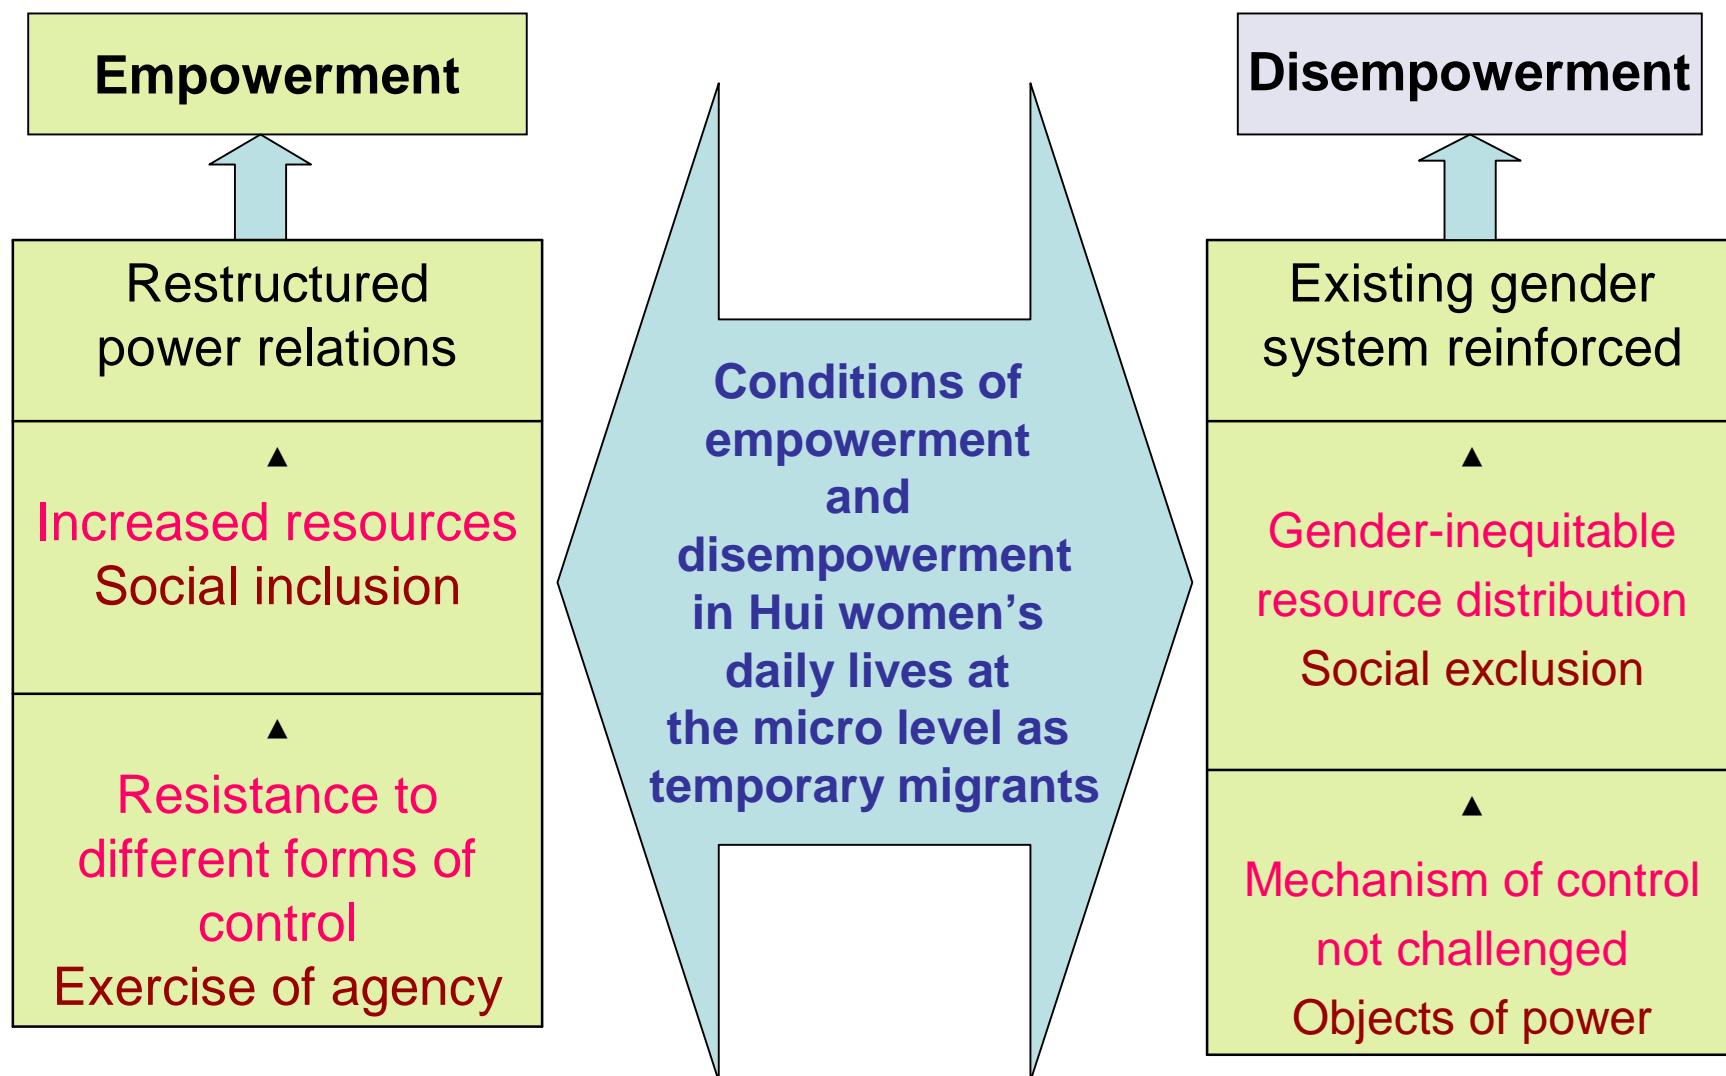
Empowerment

Restructured power relations

▲

Increased resources
Social inclusion

▲

Resistance to different forms of control
Exercise of agency

Conditions of empowerment and disempowerment in Hui women’s daily lives at the micro level as temporary migrants

Disempowerment

Existing gender system reinforced

▲

Gender-inequitable resource distribution
Social exclusion

▲

Mechanism of control not challenged
Objects of power